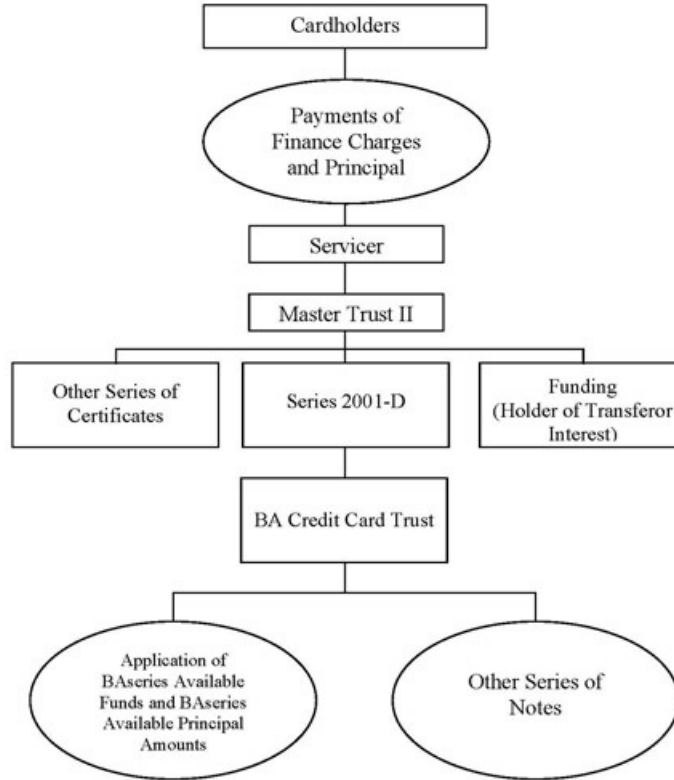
Cardholders

Payments of Finance Charges and Principal

Servicer

Master Trust II

Other Series of Certificates

Series 2001-D

Funding (Holder of Transferor Interest)

BA Credit Card Trust

Application of BAseries Available Funds and BAseries Available Principal Amounts

Other Series of Notes